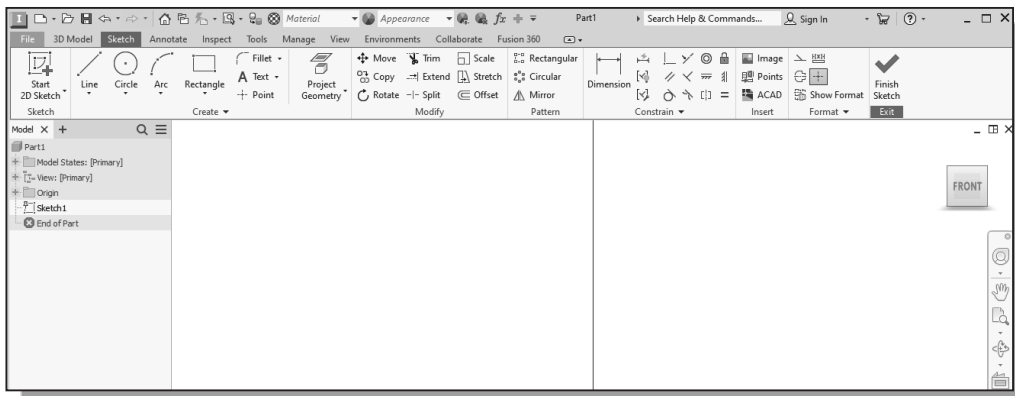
Material Appearance $fx$ Part1 Search Help & Commands... Sign In

File 3D Model Sketch Annotate Inspect Tools Manage View Environments Collaborate Fusion 360

Start 2D Sketch
Sketch

Line Circle Arc Rectangle Fillet A Text Point
Create

Project Geometry

Move Trim Scale Copy Extend Stretch Rotate Split Offset
Modify

Rectangular Circular Mirror
Pattern

Dimension
Constrain

Image Points ACAD
Insert

Show Format
Format

Finish Sketch
Exit

Model ×

Part1
Model States: [Primary]
View: [Primary]
Origin
Sketch1
End of Part

FRONT